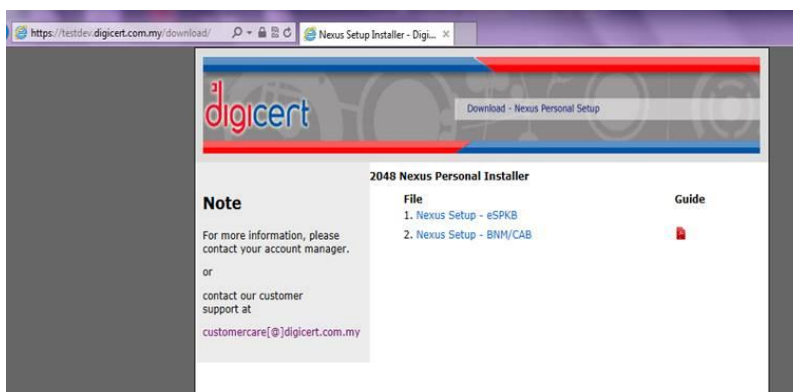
https://testdev.digicert.com.my/download/

Nexus Setup Installer - Digi...

digicert

Download - Nexus Personal Setup

Note

For more information, please contact your account manager.

or

contact our customer support at

customercare[@]digicert.com.my

2048 Nexus Personal Installer

| File | Guide |
|---|---|
| 1. Nexus Setup - eSPKB | |
| 2. Nexus Setup - BNM/CAB | |